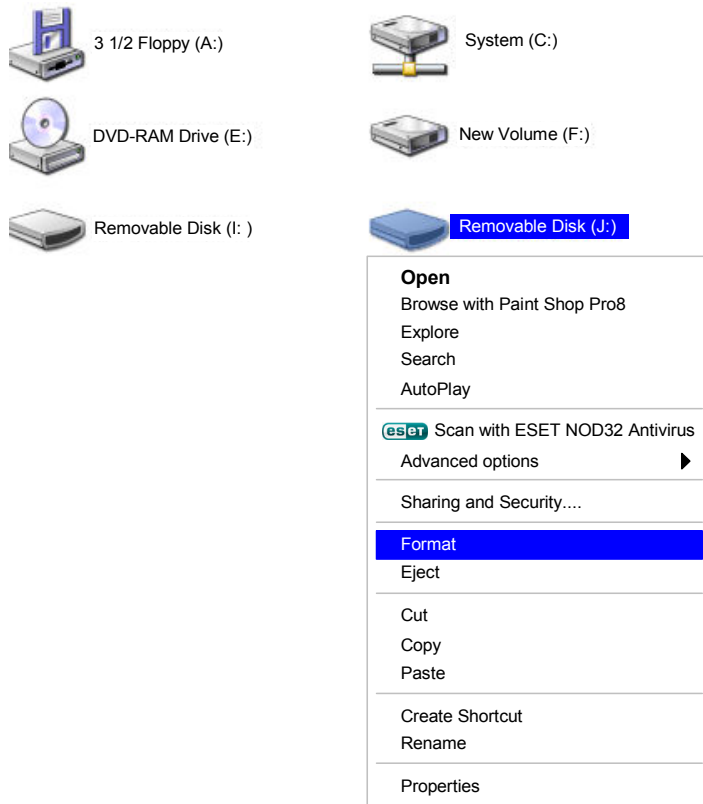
3 1/2 Floppy (A:)

System (C:)

DVD-RAM Drive (E:)

New Volume (F:)

Removable Disk (I: )

Removable Disk (J:)

Open
Browse with Paint Shop Pro8
Explore
Search
AutoPlay

eset Scan with ESET NOD32 Antivirus
Advanced options

Sharing and Security....

Format
Eject

Cut
Copy
Paste

Create Shortcut
Rename

Properties